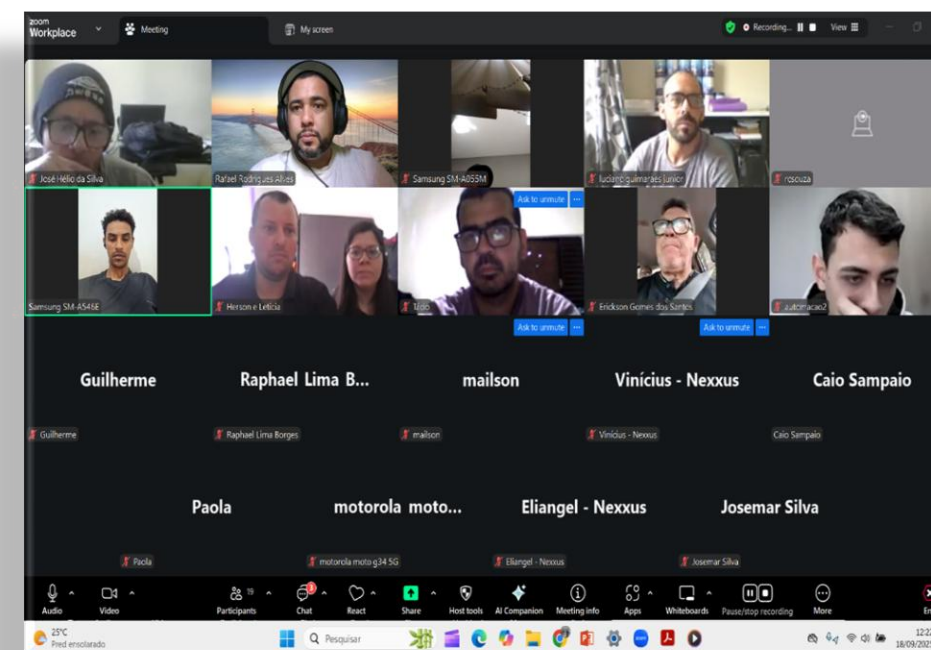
zoom Workplace
Meeting
My screen
Recording...
View

José Hélio da Silva
Rafael Rodrigues Alves
Samsung SM-A055M
luciano guimarães junior
rscuza

Samsung SM-A546E
Herson e Leticia
Ask to unmute
Tião
Ask to unmute
Erickson Gomes dos Santos
Ask to unmute
automacao2

Guilherme
Guilherme
Raphael Lima B...
Raphael Lima Borges
mailson
mailson
Vinícius - Nexxus
Vinícius - Nexxus
Caio Sampaio
Caio Sampaio

Paola
Paola
motorola moto...
motorola moto g34 5G
Eliangel - Nexxus
Eliangel - Nexxus
Josemar Silva
Josemar Silva

Audio
Video
Participants 19
Chat
React
Share
Host tools
AI Companion
Meeting info
Apps
Whiteboards
Pause/stop recording
More
En

25°C
Pred ensolarado
Pesquisar
12:2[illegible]
18/09/202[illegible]